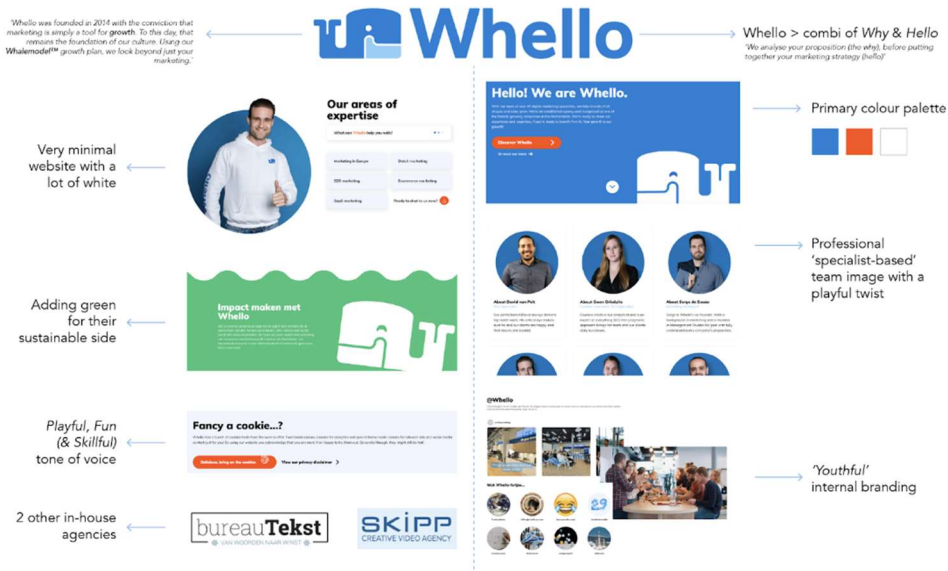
'Whello was founded in 2014 with the conviction that marketing is simply a tool for **growth**. To this day, that remains the foundation of our culture. Using our **Whalemodel™** growth plan, we look beyond just your marketing.'

Whello

Whello > combi of *Why & Hello*

'We analyse your proposition (the why), before putting together your marketing strategy (hello)'

Very minimal website with a lot of white

Our areas of expertise

What can Whello help you with?

Marketing in Europe

Direct marketing

B2B marketing

Ecommerce marketing

SaaS marketing

Ready to chat to us now?

Hello! We are Whello.

Discover Whello

Primary colour palette

Professional 'specialist-based' team image with a playful twist

About David van Pelt

About Gwen Driessen

About Sonja de Koster

Adding green for their sustainable side

Impact maken met Whello

*Playful, Fun (& Skillful)* tone of voice

Fancy a cookie...?

Delicious, bring on the cookies

View our privacy disclaimer

@Whello

*'Youthful'* internal branding

2 other in-house agencies

bureauTekst

VAN WOORDEN NAAR WINST

SKIPP

CREATIVE VIDEO AGENCY